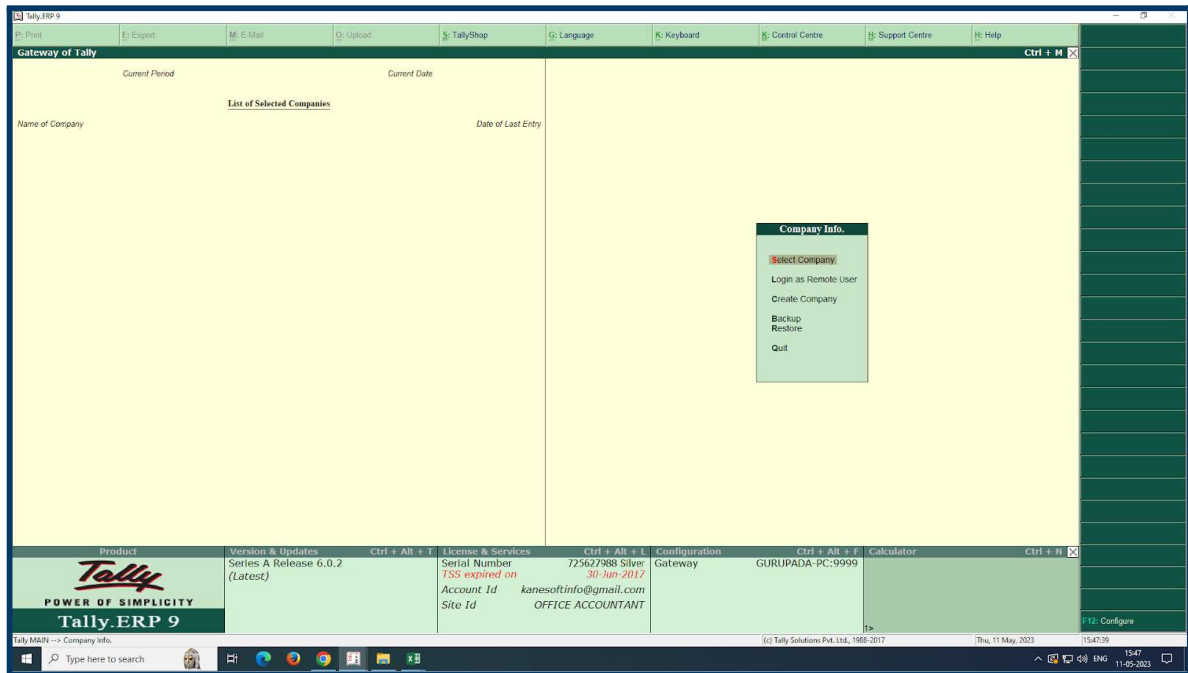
Tally.ERP 9

P: Print | E: Export | M: E-Mail | O: Upload | S: TallyShop | G: Language | K: Keyboard | K: Control Centre | H: Support Centre | H: Help

Gateway of Tally
Ctrl + M

Current Period
Current Date

List of Selected Companies

Name of Company
Date of Last Entry

Company Info.

Select Company
Login as Remote User
Create Company
Backup
Restore
Quit

Product
Tally
POWER OF SIMPLICITY
Tally.ERP 9

Version & Updates Ctrl + Alt + T
Series A Release 6.0.2
(Latest)

License & Services Ctrl + Alt + L
Serial Number 725627988 Silver
TSS expired on 30-Jun-2017
Account Id kanesoftinfo@gmail.com
Site Id OFFICE ACCOUNTANT

Configuration Ctrl + Alt + F
Gateway GURUPADA-PC:9999

Calculator Ctrl + N
1>

F12: Configure

Tally MAIN --> Company Info.
(c) Tally Solutions Pvt. Ltd., 1988-2017
Thu, 11 May, 2023
15:47:39

Type here to search
ENG
15:47
11-05-2023